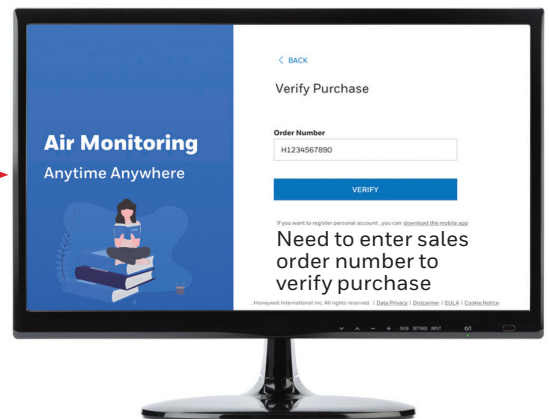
Air Monitoring
Anytime Anywhere

< BACK

Verify Purchase

Order Number
H1234567890

VERIFY

If you want to register personal account, you can download the mobile app

Need to enter sales order number to verify purchase

. Honeywell International Inc. All rights reserved. | Data Privacy | Disclaimer | EULA | Cookie Notice

OH-B SETTINGS INPUT